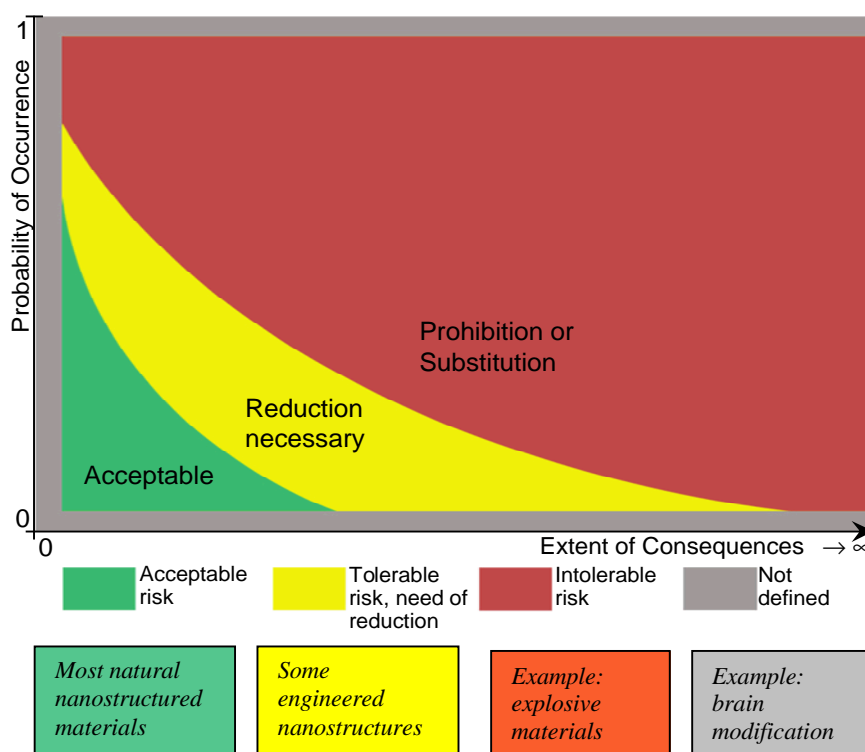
1

Probability of Occurrence

0

0

Prohibition or Substitution

Reduction necessary

Acceptable

Extent of Consequences $\rightarrow \infty$

Acceptable risk

Tolerable risk, need of reduction

Intolerable risk

Not defined

*Most natural nanostructured materials*

*Some engineered nanostructures*

*Example: explosive materials*

*Example: brain modification*